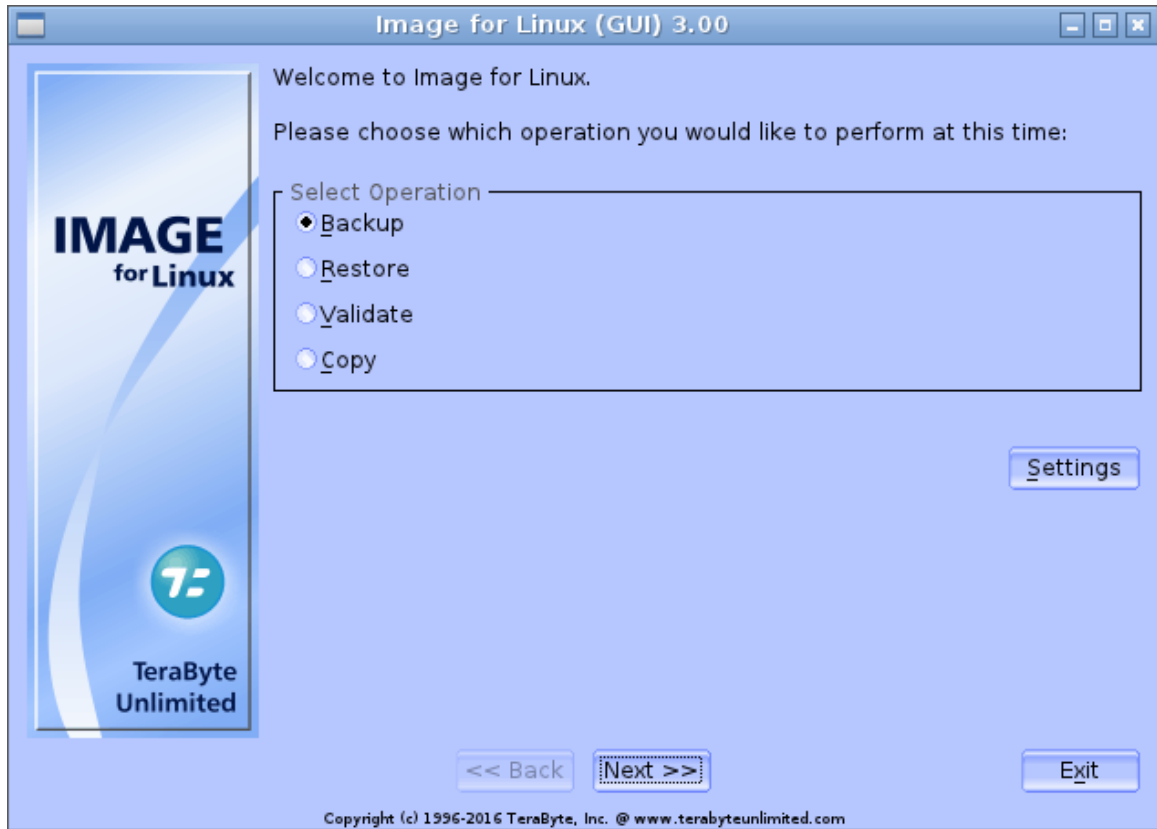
Image for Linux (GUI) 3.00

IMAGE for Linux

TeraByte Unlimited

Welcome to Image for Linux.

Please choose which operation you would like to perform at this time:

Select Operation
Backup
Restore
Validate
Copy

Settings

<< Back
Next >>
Exit

Copyright (c) 1996-2016 TeraByte, Inc. @ www.terabyteunlimited.com